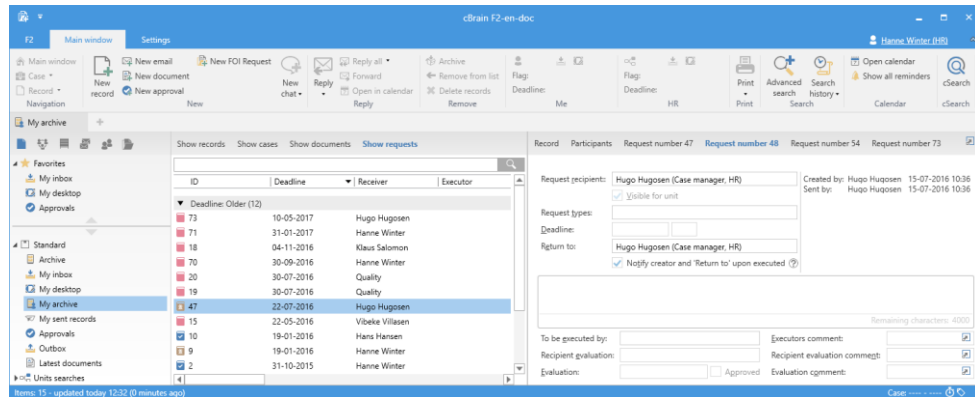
cBrain F2-en-doc

F2 Main window Settings

Hanne Winter (HR)

Main window
Case
Record
Navigation

New record
New email
New document
New approval
New FOI Request
New

New chat
Reply
Reply all
Forward
Open in calendar
Reply

Archive
Remove from list
Delete records
Remove

Flag:
Deadline:
Me

Flag:
Deadline:
HR

Print
Print

Advanced search
Search history
Search

Open calendar
Show all reminders
Calendar

cSearch
cSearch

My archive

Show records Show cases Show documents Show requests

Favorites
My inbox
My desktop
Approvals

Standard
Archive
My inbox
My desktop
My archive
My sent records
Approvals
Outbox
Latest documents
Units searches

| ID | Deadline | Receiver | Executor |
|---|---|---|---|
| Deadline: Older (12) | | | |
| 73 | 10-05-2017 | Hugo Hugosen | |
| 71 | 31-01-2017 | Hanne Winter | |
| 18 | 04-11-2016 | Klaus Salomon | |
| 70 | 30-09-2016 | Hanne Winter | |
| 20 | 30-07-2016 | Quality | |
| 19 | 30-07-2016 | Quality | |
| 47 | 22-07-2016 | Hugo Hugosen | |
| 15 | 22-05-2016 | Vibeke Villasen | |
| 10 | 19-01-2016 | Hans Hansen | |
| 9 | 19-01-2016 | Hanne Winter | |
| 2 | 31-10-2015 | Hanne Winter | |

Record Participants Request number 47 Request number 48 Request number 54 Request number 73

Request recipient: Hugo Hugosen (Case manager, HR)
Visible for unit
Request types:
Deadline:
Return to: Hugo Hugosen (Case manager, HR)
Notify creator and 'Return to' upon executed

Created by: Hugo Hugosen 15-07-2016 10:36
Sent by: Hugo Hugosen 15-07-2016 10:36

Remaining characters: 4000

To be executed by:
Recipient evaluation:
Evaluation:
Approved
Executors comment:
Recipient evaluation comment:
Evaluation comment:

Items: 15 - updated today 12:32 (0 minutes ago)
Case: ---- - ----